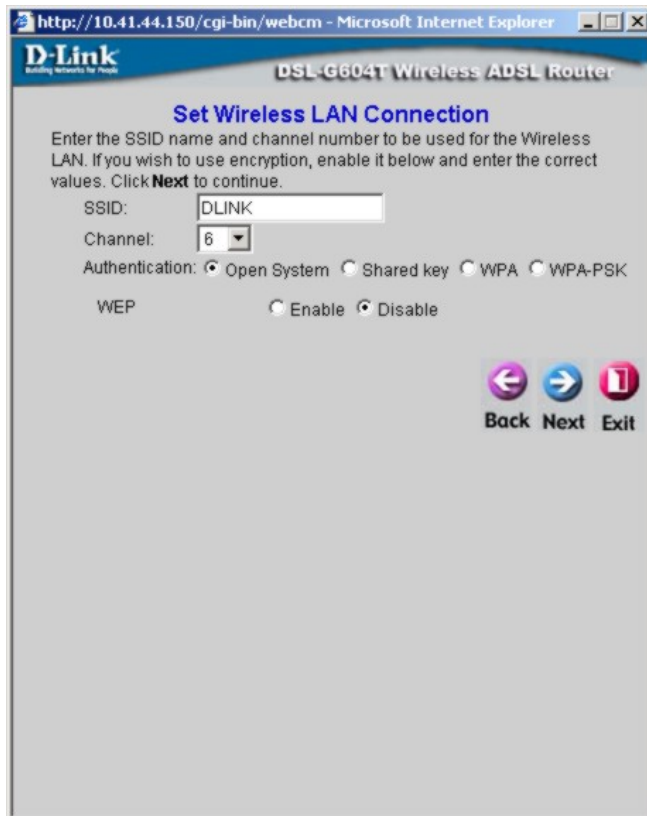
http://10.41.44.150/cgi-bin/webcm - Microsoft Internet Explorer

D-Link
Building Networks for People

DSL-G604T Wireless ADSL Router

Set Wireless LAN Connection

Enter the SSID name and channel number to be used for the Wireless LAN. If you wish to use encryption, enable it below and enter the correct values. Click **Next** to continue.

SSID: DLINK

Channel: 6

Authentication: Open System Shared key WPA WPA-PSK

WEP Enable Disable

Back Next Exit